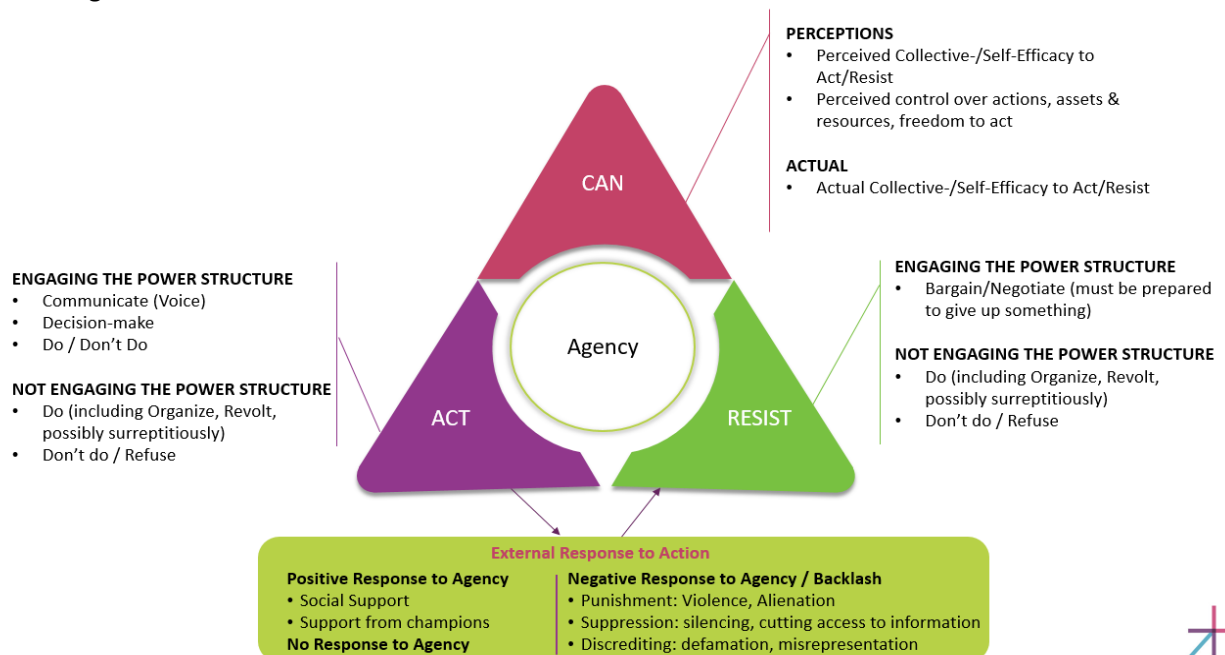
PERCEPTIONS
• Perceived Collective-/Self-Efficacy to Act/Resist
• Perceived control over actions, assets & resources, freedom to act

ACTUAL
• Actual Collective-/Self-Efficacy to Act/Resist

CAN

ENGAGING THE POWER STRUCTURE
• Communicate (Voice)
• Decision-make
• Do / Don't Do

NOT ENGAGING THE POWER STRUCTURE
• Do (including Organize, Revolt, possibly surreptitiously)
• Don't do / Refuse

Agency

ACT

RESIST

ENGAGING THE POWER STRUCTURE
• Bargain/Negotiate (must be prepared to give up something)

NOT ENGAGING THE POWER STRUCTURE
• Do (including Organize, Revolt, possibly surreptitiously)
• Don't do / Refuse

External Response to Action

Positive Response to Agency
• Social Support
• Support from champions
No Response to Agency

Negative Response to Agency / Backlash
• Punishment: Violence, Alienation
• Suppression: silencing, cutting access to information
• Discrediting: defamation, misrepresentation